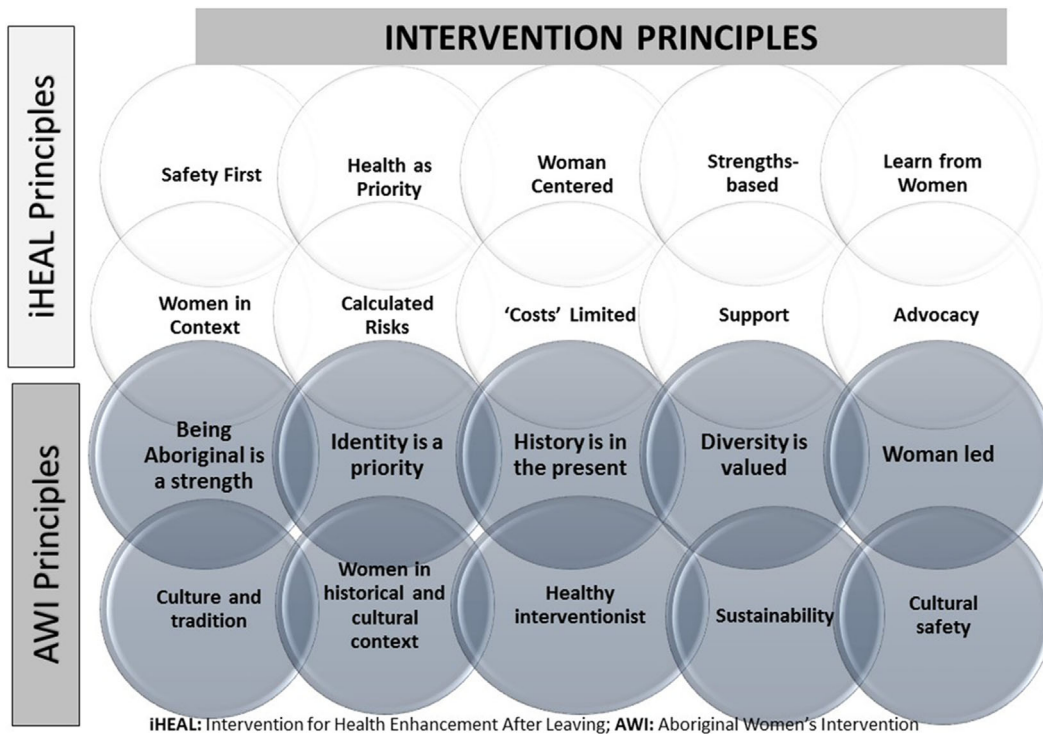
INTERVENTION PRINCIPLES

iHEAL Principles

Safety First

Health as Priority

Woman Centered

Strengths-based

Learn from Women

Women in Context

Calculated Risks

'Costs' Limited

Support

Advocacy

AWI Principles

Being Aboriginal is a strength

Identity is a priority

History is in the present

Diversity is valued

Woman led

Culture and tradition

Women in historical and cultural context

Healthy interventionist

Sustainability

Cultural safety

iHEAL: Intervention for Health Enhancement After Leaving; AWI: Aboriginal Women's Intervention